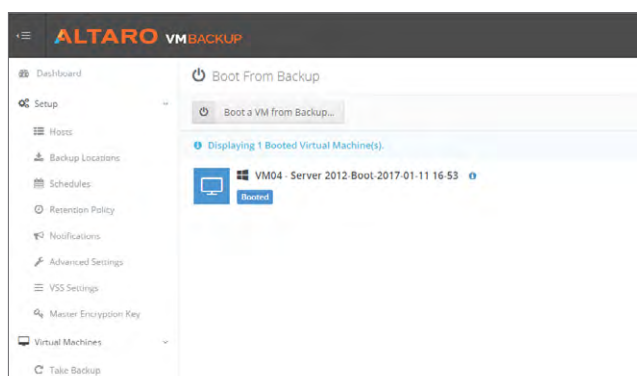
ALTARO VMBACKUP

Dashboard
Setup
Hosts
Backup Locations
Schedules
Retention Policy
Notifications
Advanced Settings
VSS Settings
Master Encryption Key
Virtual Machines
Take Backup

Boot From Backup

Boot a VM from Backup...

Displaying 1 Booted Virtual Machine(s).

VM04 - Server 2012-Boot-2017-01-11 16-53
Booted